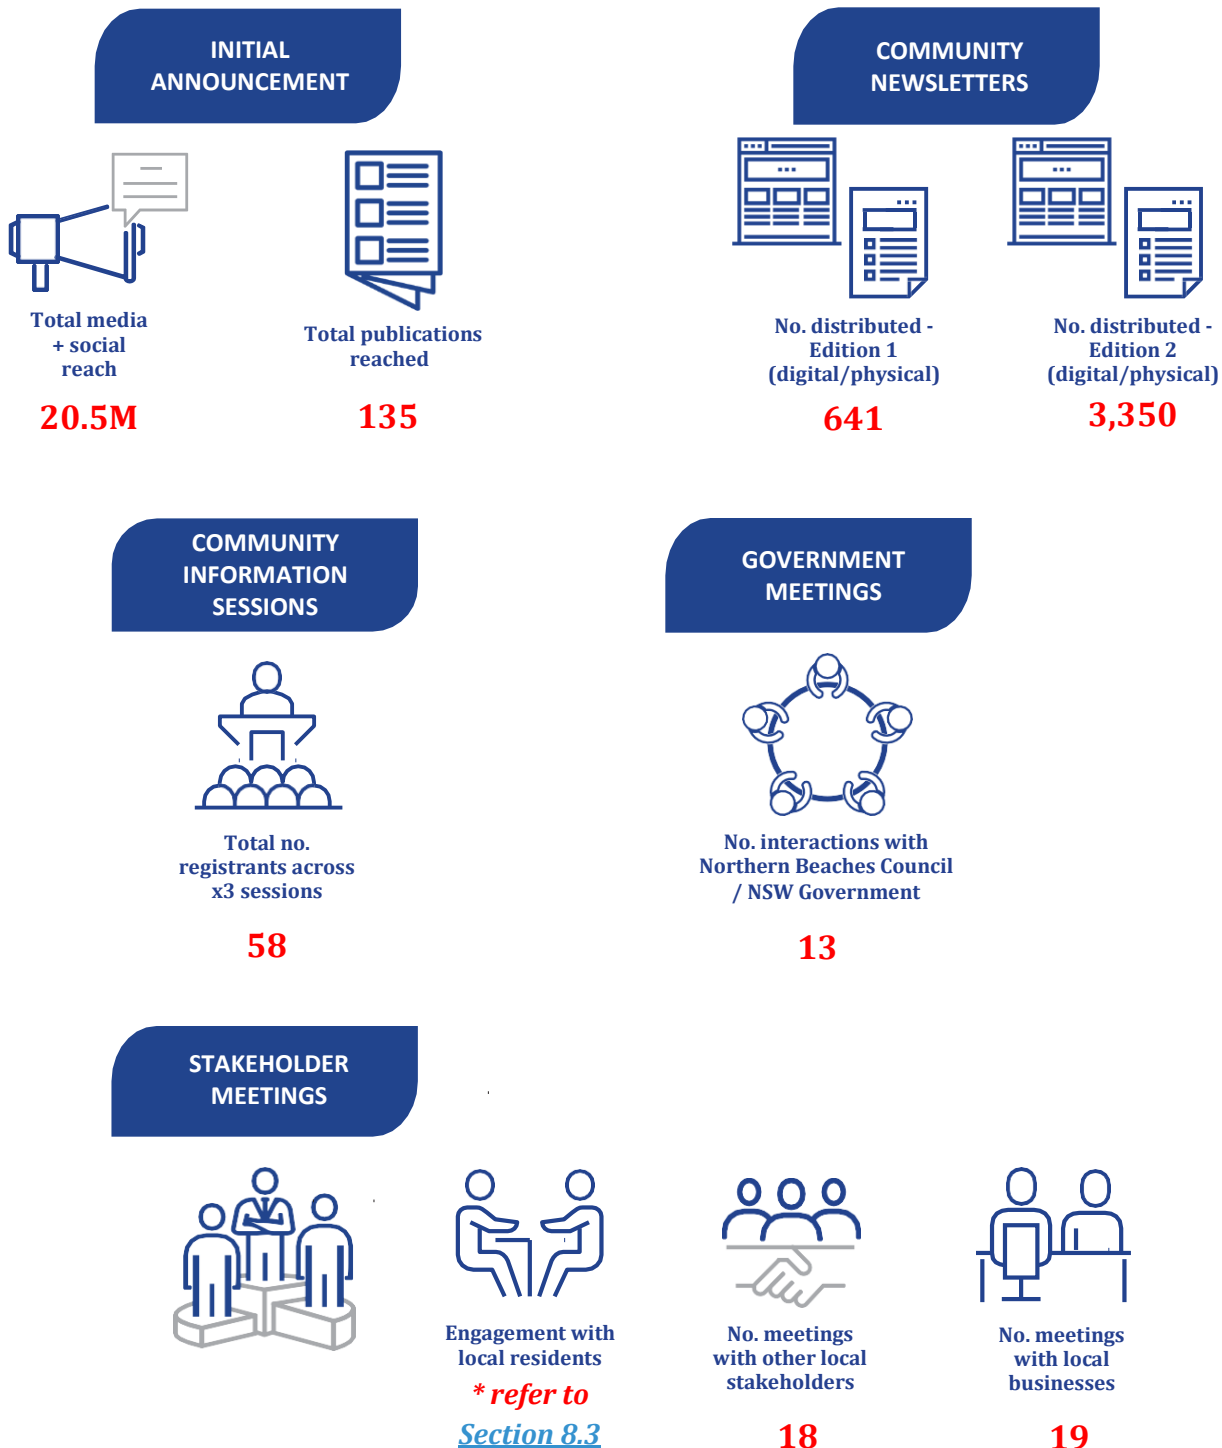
INITIAL ANNOUNCEMENT

Total media + social reach

20.5M

Total publications reached

135

COMMUNITY NEWSLETTERS

No. distributed - Edition 1 (digital/physical)

641

No. distributed - Edition 2 (digital/physical)

3,350

COMMUNITY INFORMATION SESSIONS

Total no. registrants across x3 sessions

58

GOVERNMENT MEETINGS

No. interactions with Northern Beaches Council / NSW Government

13

STAKEHOLDER MEETINGS

Engagement with local residents

* refer to

Section 8.3

No. meetings with other local stakeholders

18

No. meetings with local businesses

19